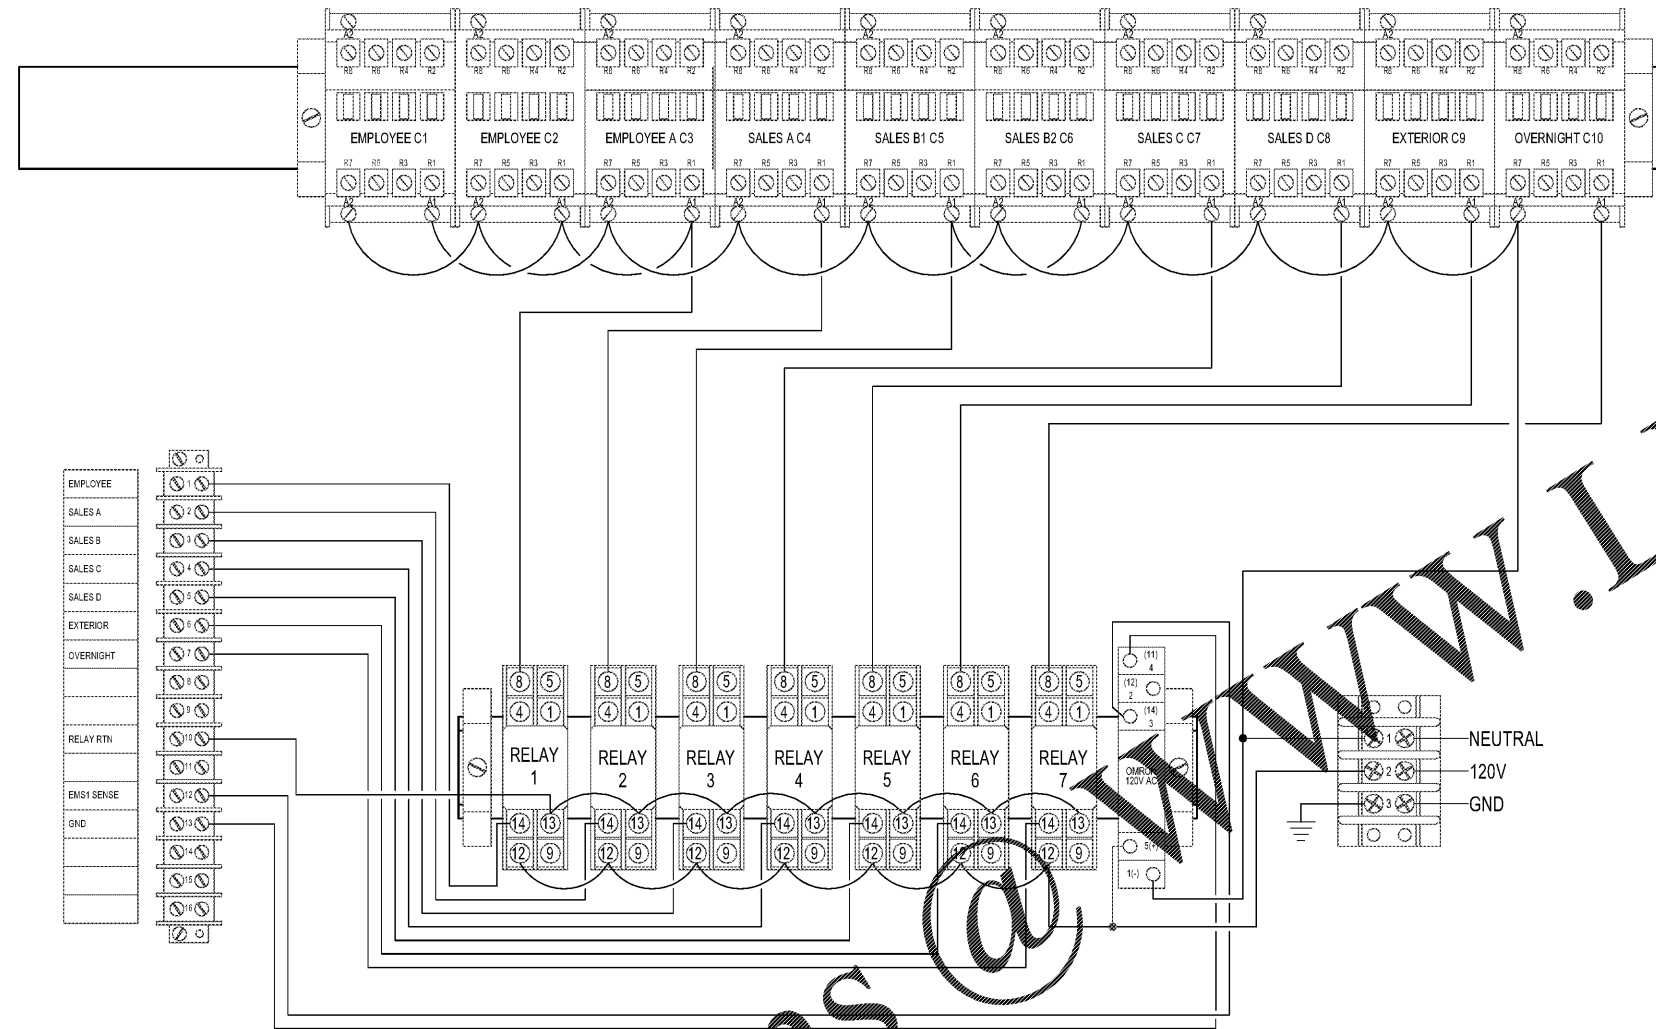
A2
R8 R6 R4 R2
EMPLOYEE C1
R7 R5 R3 R1
A2 A1

A2
R8 R6 R4 R2
EMPLOYEE C2
R7 R5 R3 R1
A2 A1

A2
R8 R6 R4 R2
EMPLOYEE A C3
R7 R5 R3 R1
A2 A1

A2
R8 R6 R4 R2
SALES A C4
R7 R5 R3 R1
A2 A1

A2
R8 R6 R4 R2
SALES B1 C5
R7 R5 R3 R1
A2 A1

A2
R8 R6 R4 R2
SALES B2 C6
R7 R5 R3 R1
A2 A1

A2
R8 R6 R4 R2
SALES C C7
R7 R5 R3 R1
A2 A1

A2
R8 R6 R4 R2
SALES D C8
R7 R5 R3 R1
A2 A1

A2
R8 R6 R4 R2
EXTERIOR C9
R7 R5 R3 R1
A2 A1

A2
R8 R6 R4 R2
OVERNIGHT C10
R7 R5 R3 R1
A2 A1

EMPLOYEE
SALES A
SALES B
SALES C
SALES D
EXTERIOR
OVERNIGHT
RELAY RTN
EMS1 SENSE
GND

1 2 3 4 5 6 7 8 9 10 11 12 13 14 15 16

8 5 4 1 RELAY 1 14 13 12 9
8 5 4 1 RELAY 2 14 13 12 9
8 5 4 1 RELAY 3 14 13 12 9
8 5 4 1 RELAY 4 14 13 12 9
8 5 4 1 RELAY 5 14 13 12 9
8 5 4 1 RELAY 6 14 13 12 9
8 5 4 1 RELAY 7 14 13 12 9

(11) 4
(12) 2
(14) 3
OMRO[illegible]
120V AC
5(+)
1(-)

1 NEUTRAL
2 120V
3 GND

WWW.I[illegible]
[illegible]s@